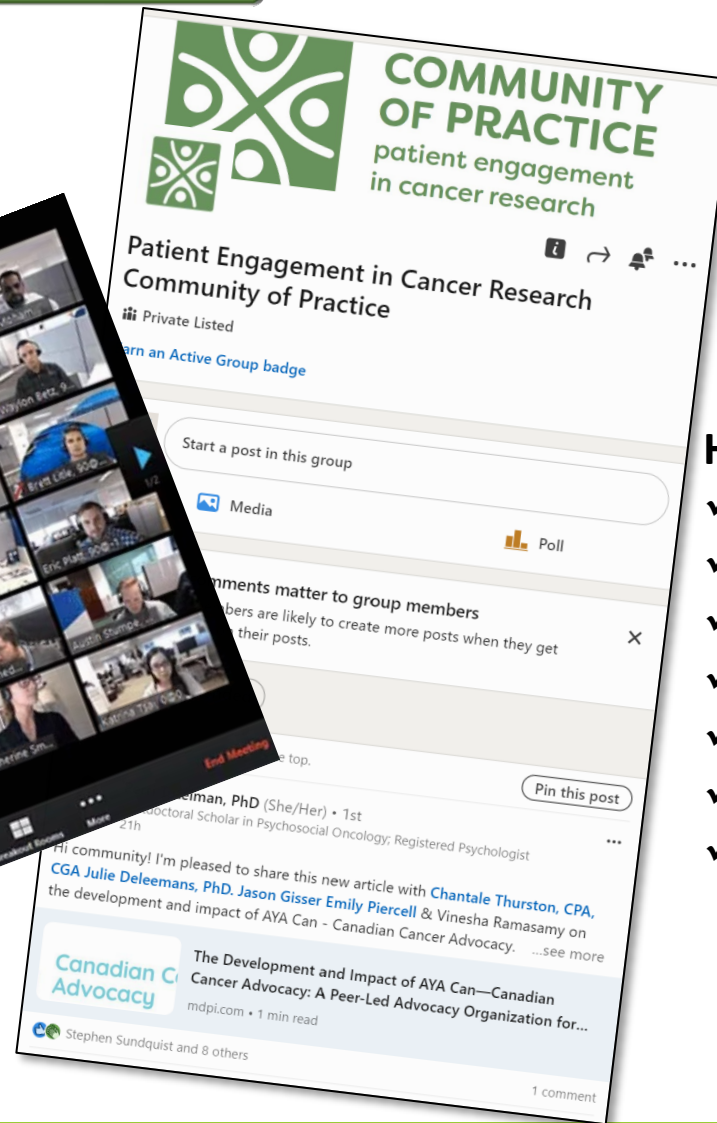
COMMUNITY OF PRACTICE
patient engagement in cancer research

Patient Engagement in Cancer Research Community of Practice
Private Listed
arn an Active Group badge

Start a post in this group
Media
Poll

mments matter to group members
bers are likely to create more posts when they get their posts.

e top.

Pin this post

elman, PhD (She/Her) • 1st
doctoral Scholar in Psychosocial Oncology; Registered Psychologist
21h

Hi community! I'm pleased to share this new article with Chantale Thurston, CPA, CGA Julie Deleemans, PhD. Jason Gisser Emily Piercell & Vinesha Ramasamy on the development and impact of AYA Can - Canadian Cancer Advocacy. ...see more

Canadian C Advocacy
The Development and Impact of AYA Can—Canadian Cancer Advocacy: A Peer-Led Advocacy Organization for...
mdpi.com • 1 min read

Stephen Sundquist and 8 others
1 comment

Brett Cole
Eric Plant
Austin Stompe
Katrina Tsai
End Meeting
More
Breakout Rooms
1/2

H